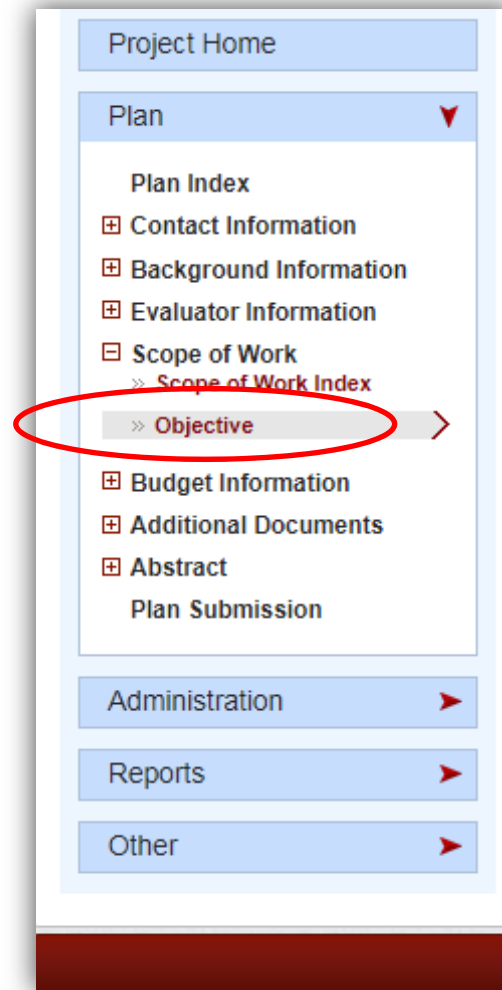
Project Home

Plan

Plan Index

⊞ Contact Information

⊞ Background Information

⊞ Evaluator Information

⊟ Scope of Work

» Scope of Work Index

» Objective

⊞ Budget Information

⊞ Additional Documents

⊞ Abstract

Plan Submission

Administration

Reports

Other